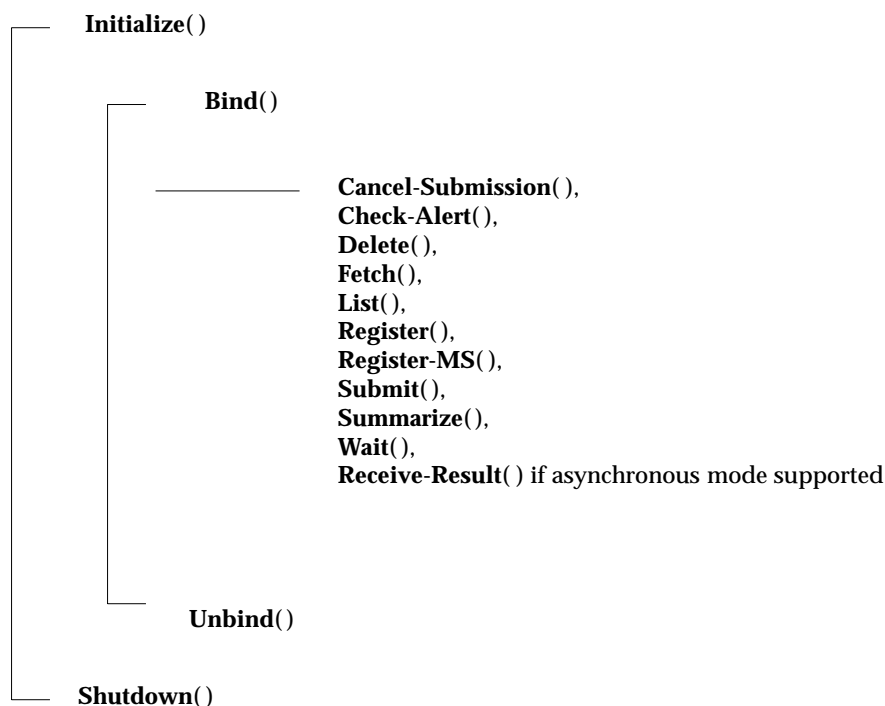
Initialize( )

Bind( )

Cancel-Submission( ),
Check-Alert( ),
Delete( ),
Fetch( ),
List( ),
Register( ),
Register-MS( ),
Submit( ),
Summarize( ),
Wait( ),
Receive-Result( ) if asynchronous mode supported

Unbind( )

Shutdown( )